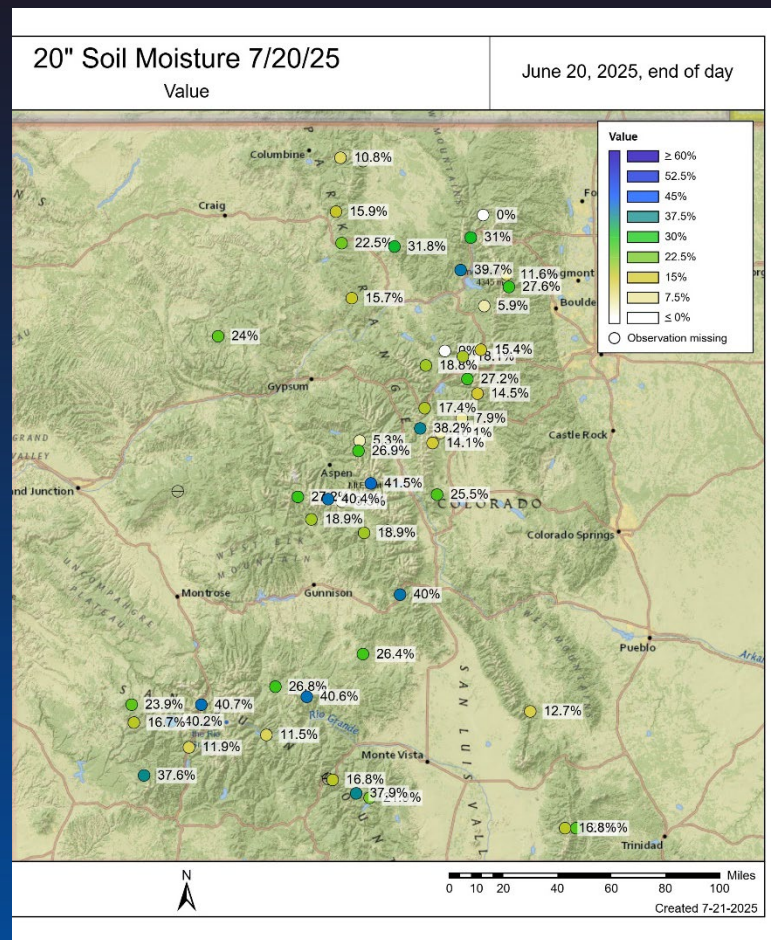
20" Soil Moisture 7/20/25
Value

June 20, 2025, end of day

Value
≥ 60%
52.5%
45%
37.5%
30%
22.5%
15%
7.5%
≤ 0%
Observation missing

Columbine
10.8%
Craig
15.9%
0%
22.5%
31.8%
31%
39.7%
11.6%
27.6%
Boulder
15.7%
5.9%
24%
0%
15.4%
18.8%
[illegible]
27.2%
Gypsum
14.5%
17.4%
7.9%
38.2%
5.3%
14.1%
Castle Rock
26.9%
Aspen
41.5%
Grand Junction
27.2%
40.4%
25.5%
COLORADO
18.9%
18.9%
Colorado Springs
Montrose
Gunnison
40%
Pueblo
26.4%
23.9%
40.7%
26.8%
40.6%
16.7%
40.2%
12.7%
11.9%
11.5%
Rio Grande
Monte Vista
37.6%
16.8%
37.9%
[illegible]
16.8%%
Trinidad
SAN LUIS VALL
Arkansas

N
Miles
0 10 20 40 60 80 100
Created 7-21-2025